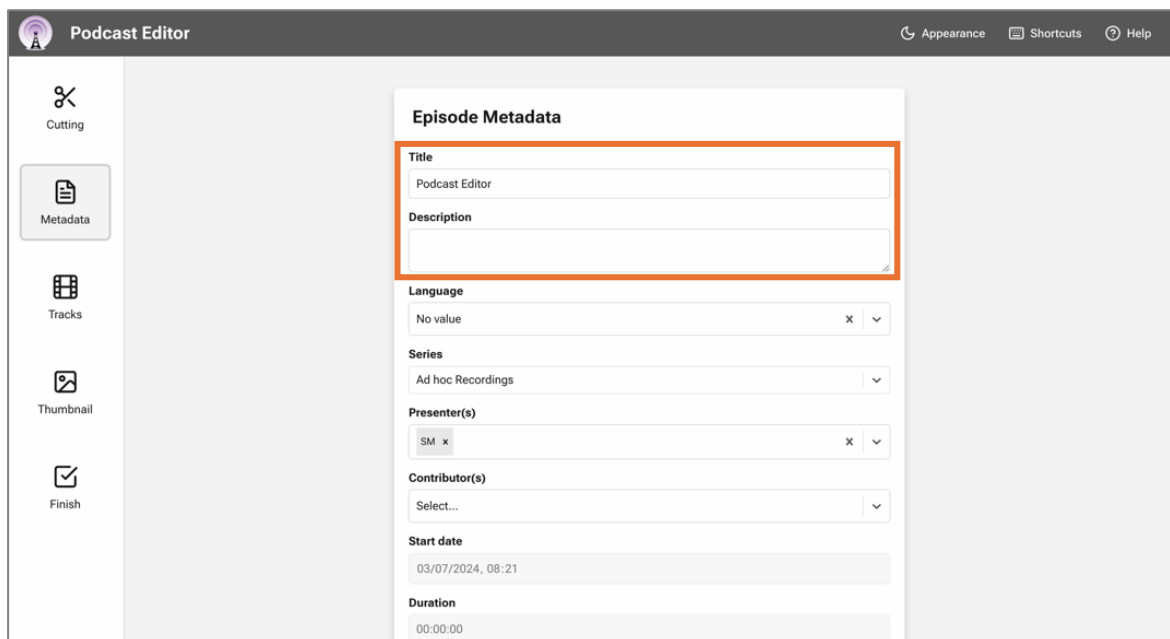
Podcast Editor

Appearance Shortcuts Help

Cutting

Metadata

Tracks

Thumbnail

Finish

Episode Metadata

Title

Podcast Editor

Description

Language

No value

Series

Ad hoc Recordings

Presenter(s)

SM ×

Contributor(s)

Select...

Start date

03/07/2024, 08:21

Duration

00:00:00